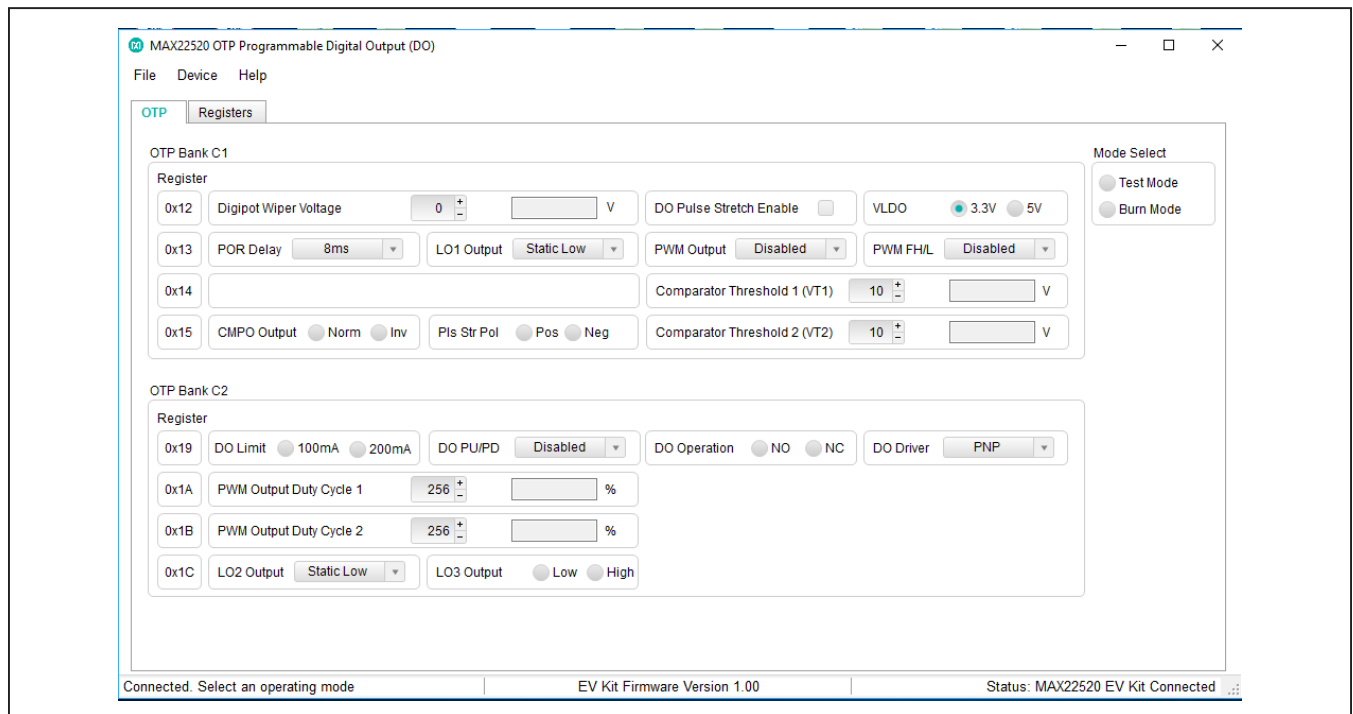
MAX22520 OTP Programmable Digital Output (DO)

File Device Help

OTP Registers

OTP Bank C1

Register

0x12 Digipot Wiper Voltage 0 V

DO Pulse Stretch Enable

VLDO 3.3V 5V

0x13 POR Delay 8ms LO1 Output Static Low PWM Output Disabled PWM FH/L Disabled

0x14 Comparator Threshold 1 (VT1) 10 V

0x15 CMPO Output Norm Inv Pls Str Pol Pos Neg Comparator Threshold 2 (VT2) 10 V

Mode Select

Test Mode

Burn Mode

OTP Bank C2

Register

0x19 DO Limit 100mA 200mA DO PU/PD Disabled DO Operation NO NC DO Driver PNP

0x1A PWM Output Duty Cycle 1 256 %

0x1B PWM Output Duty Cycle 2 256 %

0x1C LO2 Output Static Low LO3 Output Low High

Connected. Select an operating mode EV Kit Firmware Version 1.00 Status: MAX22520 EV Kit Connected